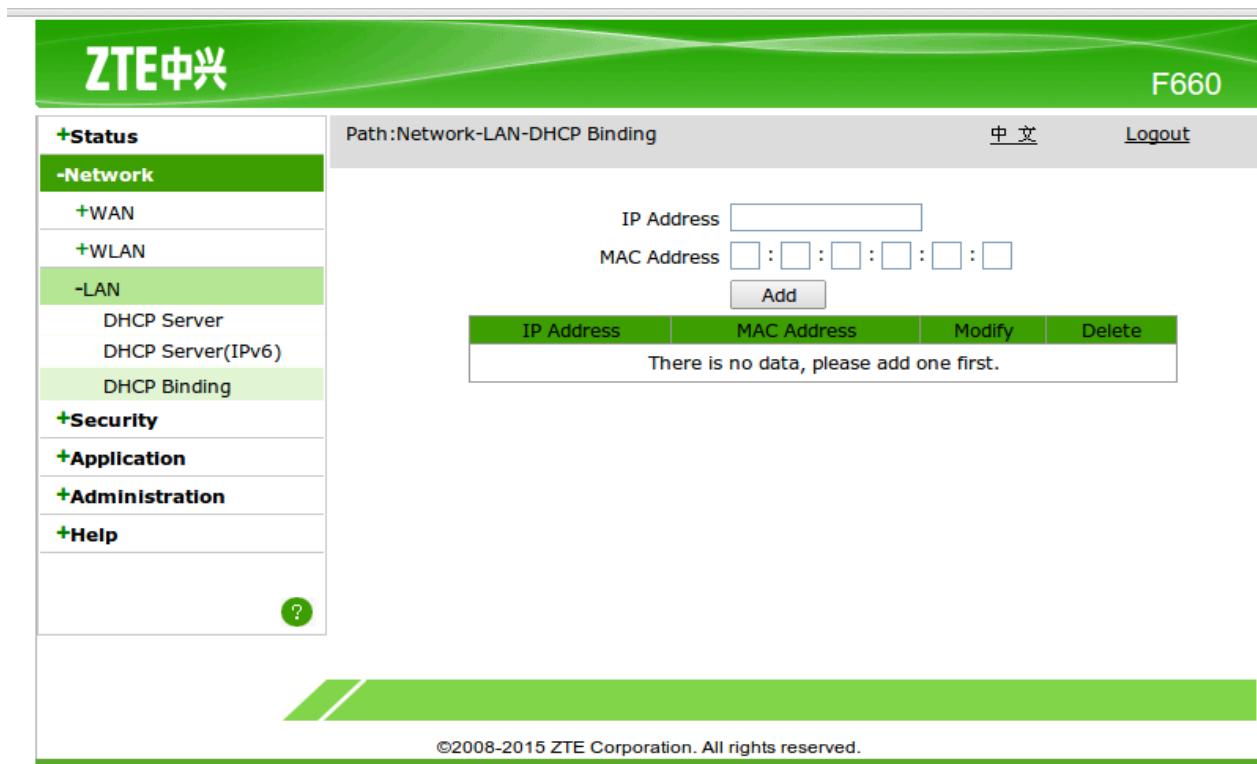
ZTE中兴

F660

+Status
-Network
+WAN
+WLAN
-LAN
DHCP Server
DHCP Server(IPv6)
DHCP Binding
+Security
+Application
+Administration
+Help

?

Path:Network-LAN-DHCP Binding

中 文

Logout

IP Address

MAC Address : : : : :

Add

| IP Address | MAC Address | Modify | Delete |
|---|---|---|---|
| There is no data, please add one first. | | | |

©2008-2015 ZTE Corporation. All rights reserved.